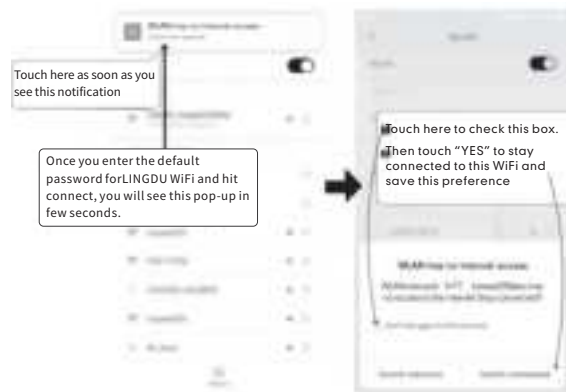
Touch here as soon as you see this notification

Once you enter the default password forLINGDU WiFi and hit connect, you will see this pop-up in few seconds.

Touch here to check this box.

Then touch "YES" to stay connected to this WiFi and save this preference

WLAN has no Internet access